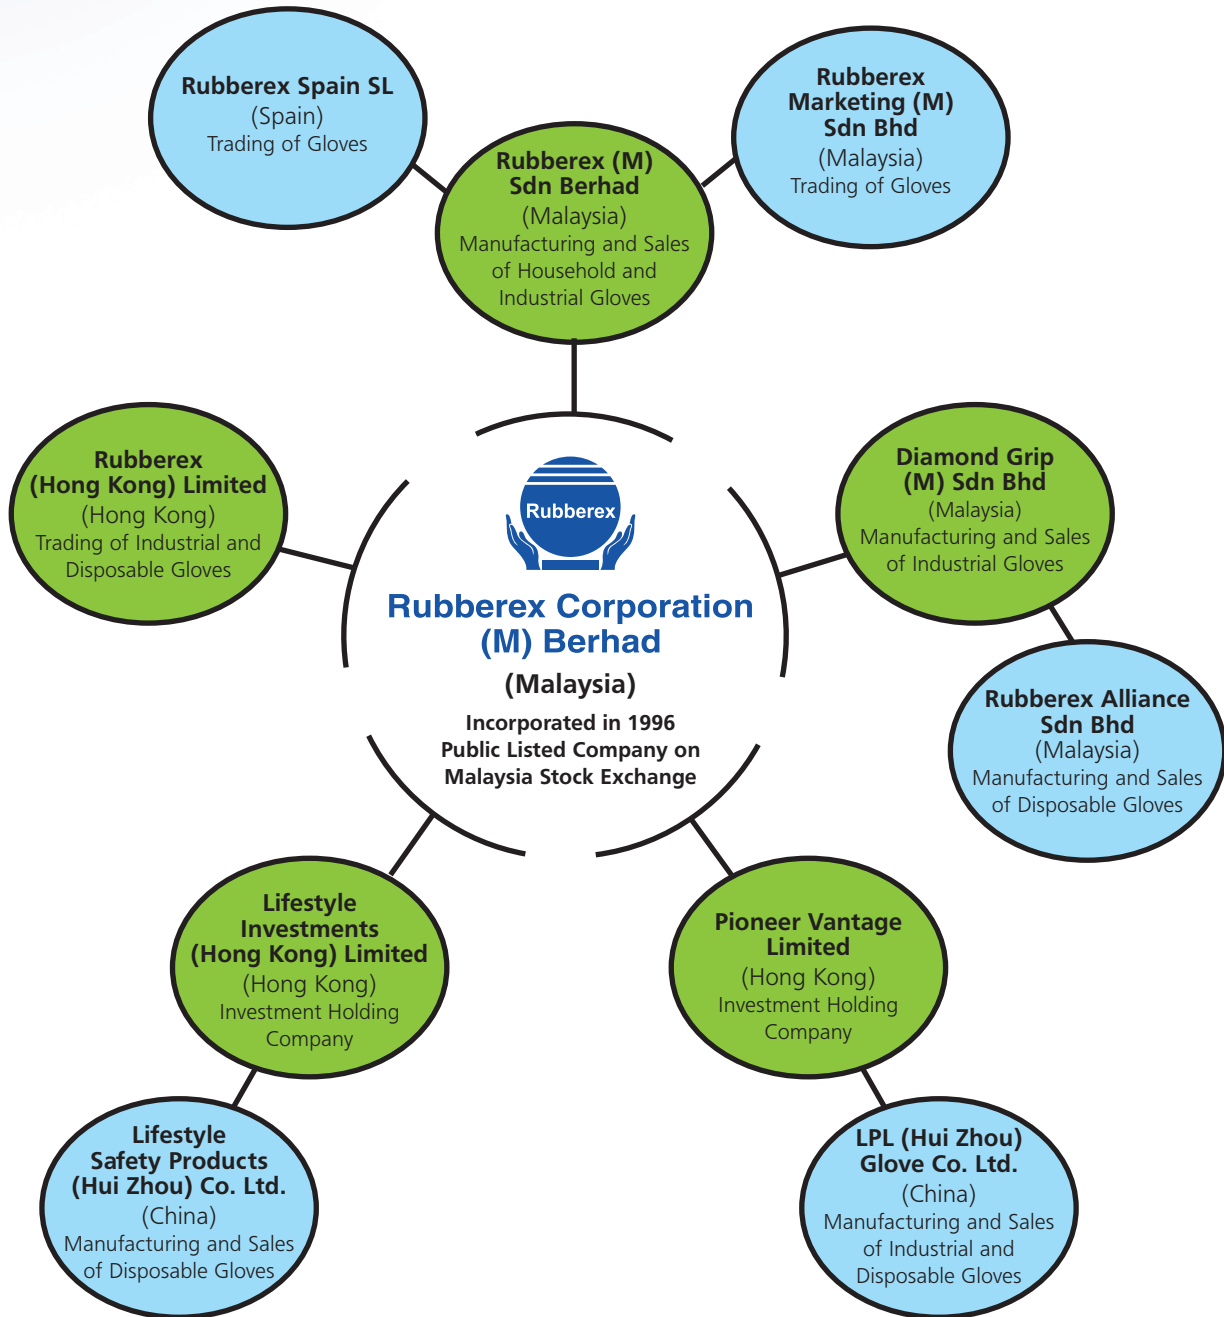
Rubberex Spain SL
(Spain)
Trading of Gloves

Rubberex (M) Sdn Berhad
(Malaysia)
Manufacturing and Sales of Household and Industrial Gloves

Rubberex Marketing (M) Sdn Bhd
(Malaysia)
Trading of Gloves

Rubberex (Hong Kong) Limited
(Hong Kong)
Trading of Industrial and Disposable Gloves

Rubberex

Rubberex Corporation (M) Berhad
(Malaysia)
Incorporated in 1996
Public Listed Company on Malaysia Stock Exchange

Diamond Grip (M) Sdn Bhd
(Malaysia)
Manufacturing and Sales of Industrial Gloves

Rubberex Alliance Sdn Bhd
(Malaysia)
Manufacturing and Sales of Disposable Gloves

Lifestyle Investments (Hong Kong) Limited
(Hong Kong)
Investment Holding Company

Pioneer Vantage Limited
(Hong Kong)
Investment Holding Company

Lifestyle Safety Products (Hui Zhou) Co. Ltd.
(China)
Manufacturing and Sales of Disposable Gloves

LPL (Hui Zhou) Glove Co. Ltd.
(China)
Manufacturing and Sales of Industrial and Disposable Gloves